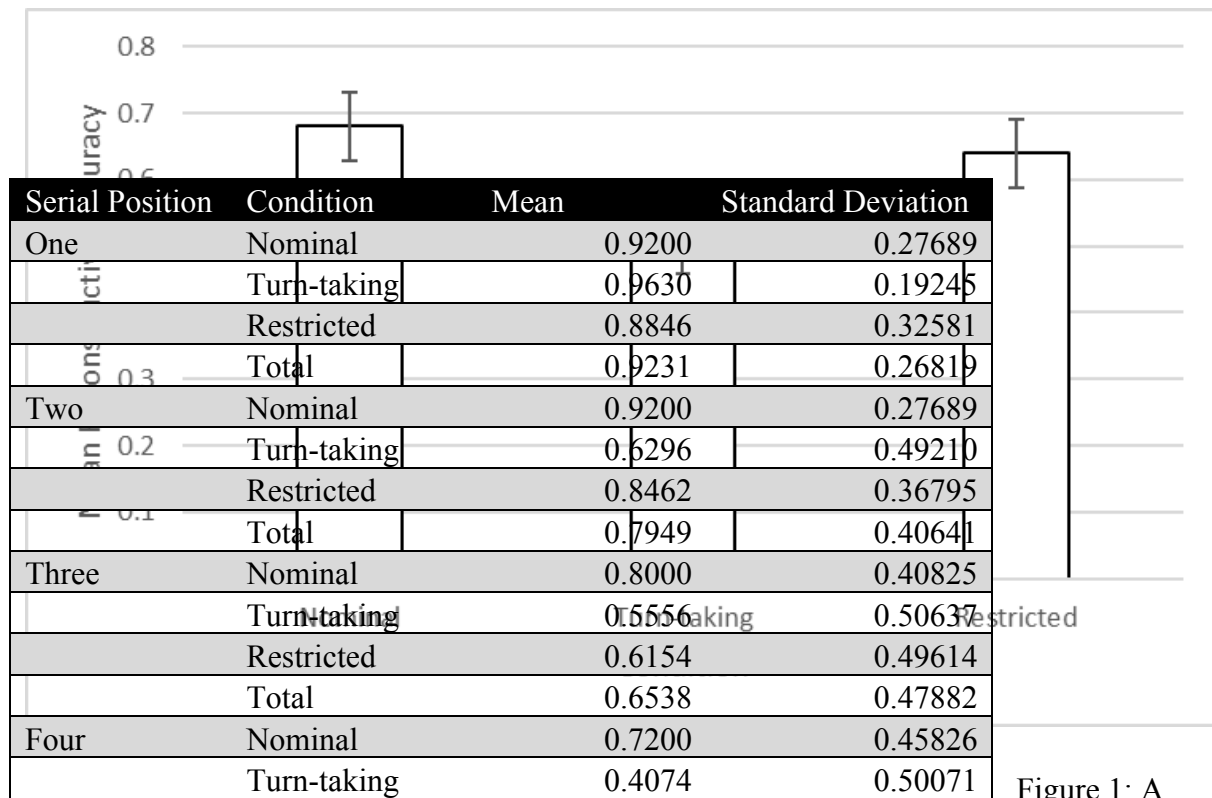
0.8
0.7

| Serial Position | Condition | Mean | Standard Deviation |
|---|---|---|---|
| One | Nominal | 0.9200 | 0.27689 |
| | Turn-taking | 0.9630 | 0.19245 |
| | Restricted | 0.8846 | 0.32581 |
| | Total | 0.9231 | 0.26819 |
| Two | Nominal | 0.9200 | 0.27689 |
| | Turn-taking | 0.6296 | 0.49210 |
| | Restricted | 0.8462 | 0.36795 |
| | Total | 0.7949 | 0.40641 |
| Three | Nominal | 0.8000 | 0.40825 |
| | Turn-taking | 0.5556 | 0.50637 |
| | Restricted | 0.6154 | 0.49614 |
| | Total | 0.6538 | 0.47882 |
| Four | Nominal | 0.7200 | 0.45826 |
| | Turn-taking | 0.4074 | 0.50071 |

Restricted

Figure 1: A